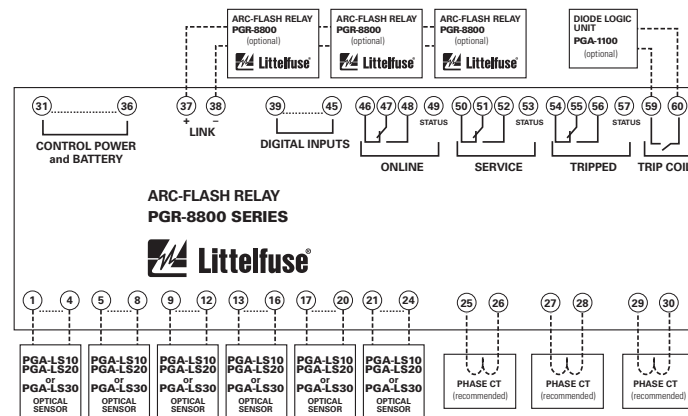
ARC-FLASH RELAY
PGR-8800
(optional)
Littelfuse

ARC-FLASH RELAY
PGR-8800
(optional)
Littelfuse

ARC-FLASH RELAY
PGR-8800
(optional)
Littelfuse

DIODE LOGIC UNIT
PGA-1100
(optional)

31 36
CONTROL POWER and BATTERY

37 38
+ –
LINK

39 45
DIGITAL INPUTS

46 47 48 49
STATUS
ONLINE

50 51 52 53
STATUS
SERVICE

54 55 56 57
STATUS
TRIPPED

59 60
TRIP COIL

ARC-FLASH RELAY
PGR-8800 SERIES

Littelfuse

1 4
PGA-LS10
PGA-LS20
or
PGA-LS30
OPTICAL SENSOR

5 8
PGA-LS10
PGA-LS20
or
PGA-LS30
OPTICAL SENSOR

9 12
PGA-LS10
PGA-LS20
or
PGA-LS30
OPTICAL SENSOR

13 16
PGA-LS10
PGA-LS20
or
PGA-LS30
OPTICAL SENSOR

17 20
PGA-LS10
PGA-LS20
or
PGA-LS30
OPTICAL SENSOR

21 24
PGA-LS10
PGA-LS20
or
PGA-LS30
OPTICAL SENSOR

25 26
PHASE CT
(recommended)

27 28
PHASE CT
(recommended)

29 30
PHASE CT
(recommended)